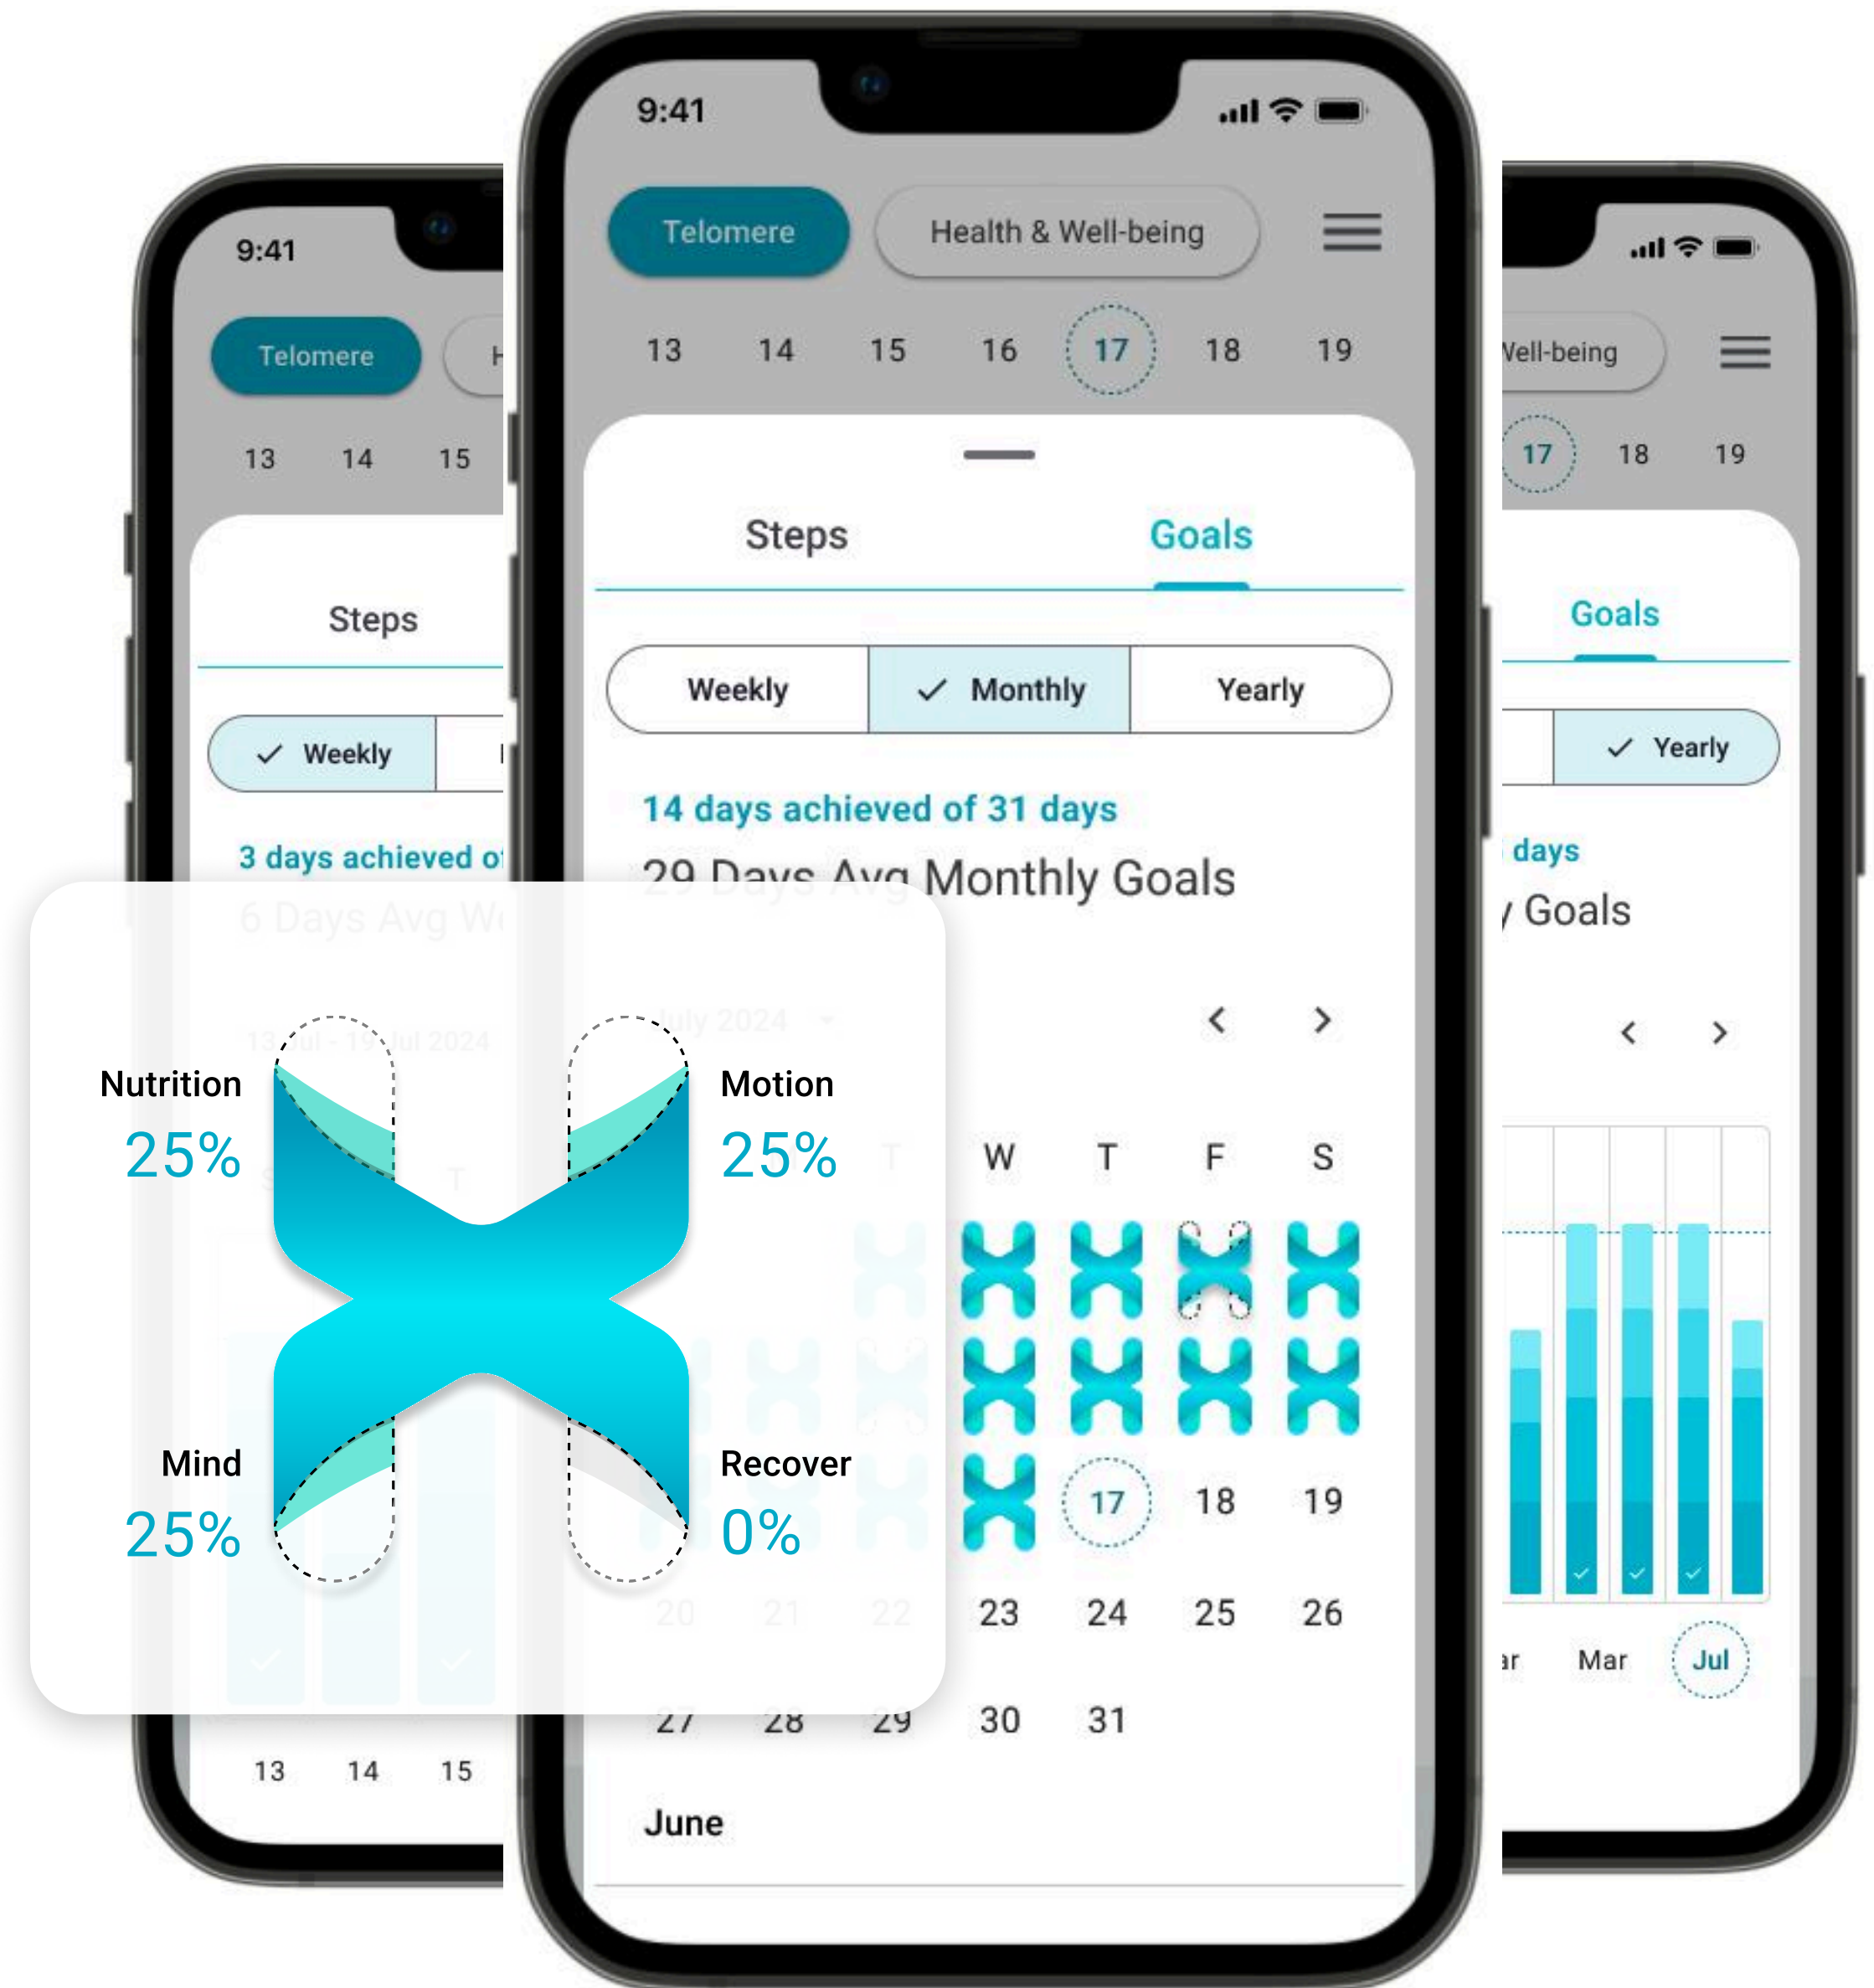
9:41

Telomere

13 14 15

Steps

Weekly

3 days achieved o

6 Days Avg W

13 Jul - 19 Jul 2024

13 14 15

9:41

Telomere

Health & Well-being

13 14 15 16 17 18 19

Steps

Goals

Weekly

Monthly

Yearly

14 days achieved of 31 days

29 Days Avg Monthly Goals

July 2024

W T F S

17 18 19

20 21 22 23 24 25 26

27 28 29 30 31

June

Well-being

17 18 19

Goals

Yearly

days

Goals

Mar Jul

Nutrition
25%

Motion
25%

Mind
25%

Recover
0%